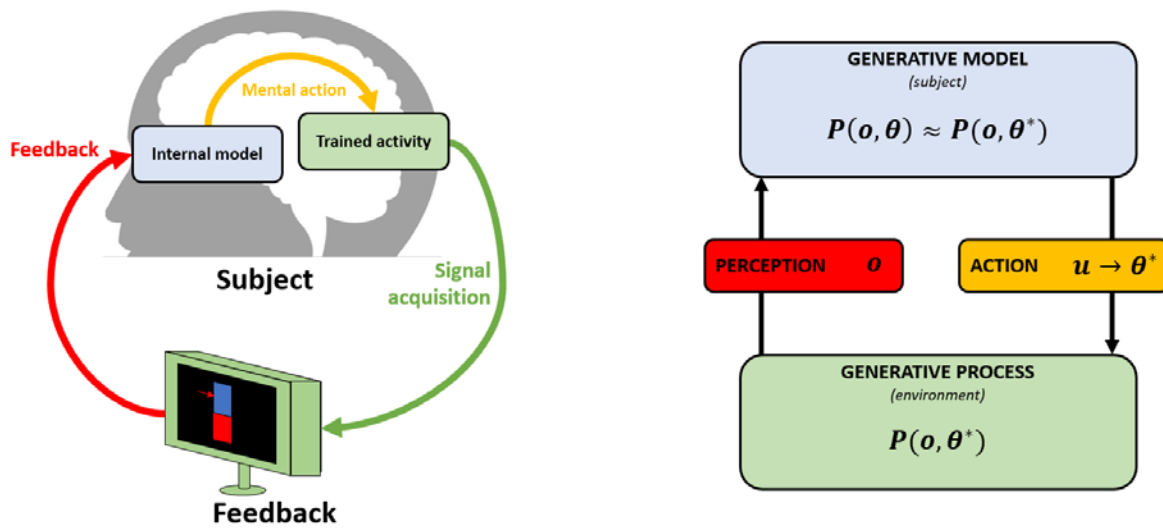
Mental action

Feedback

Internal model

Trained activity

Subject

Signal acquisition

Feedback

GENERATIVE MODEL
(subject)
$P(o, \theta) \approx P(o, \theta^*)$

PERCEPTION $o$

ACTION $u \rightarrow \theta^*$

GENERATIVE PROCESS
(environment)
$P(o, \theta^*)$